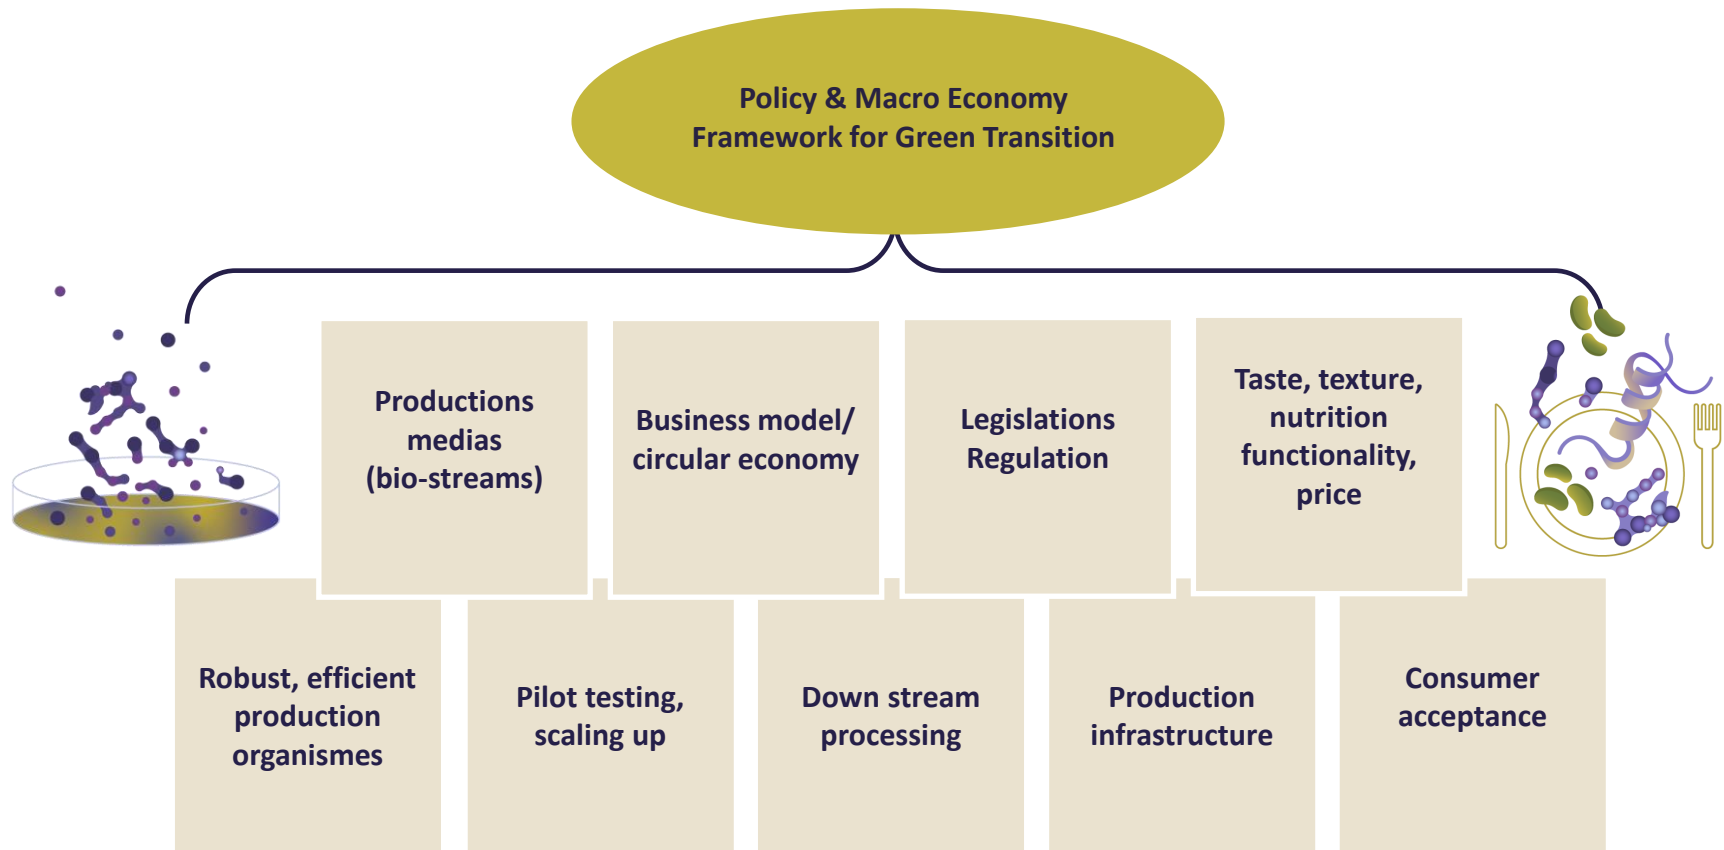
Policy & Macro Economy
Framework for Green Transition

Productions medias (bio-streams)

Business model/ circular economy

Legislations Regulation

Taste, texture, nutrition functionality, price

Robust, efficient production organismes

Pilot testing, scaling up

Down stream processing

Production infrastructure

Consumer acceptance